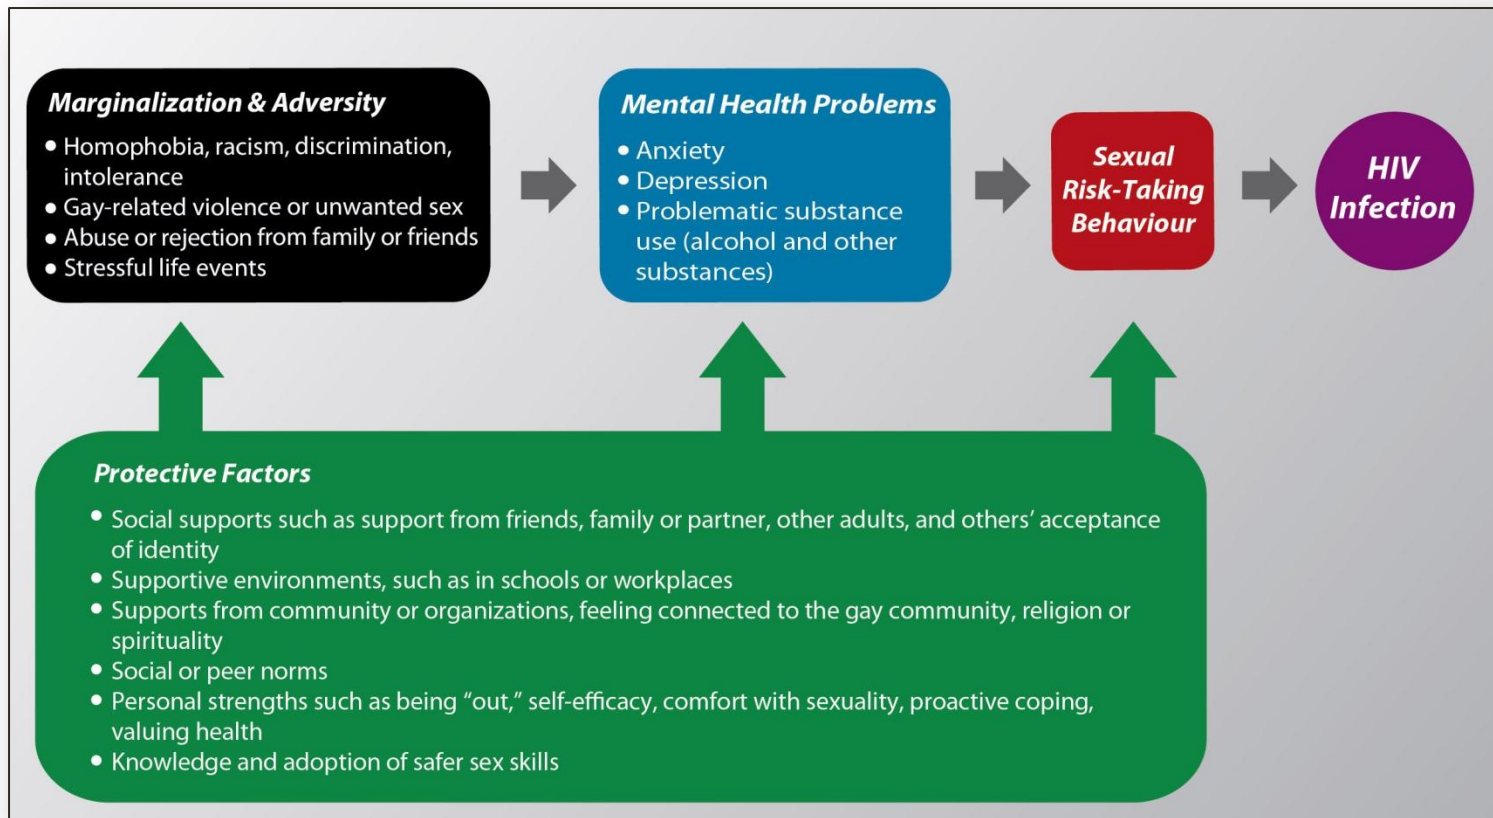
Marginalization & Adversity

- Homophobia, racism, discrimination, intolerance
- Gay-related violence or unwanted sex
- Abuse or rejection from family or friends
- Stressful life events

Mental Health Problems

- Anxiety
- Depression
- Problematic substance use (alcohol and other substances)

Sexual Risk-Taking Behaviour

HIV Infection

Protective Factors

- Social supports such as support from friends, family or partner, other adults, and others' acceptance of identity
- Supportive environments, such as in schools or workplaces
- Supports from community or organizations, feeling connected to the gay community, religion or spirituality
- Social or peer norms
- Personal strengths such as being "out," self-efficacy, comfort with sexuality, proactive coping, valuing health
- Knowledge and adoption of safer sex skills